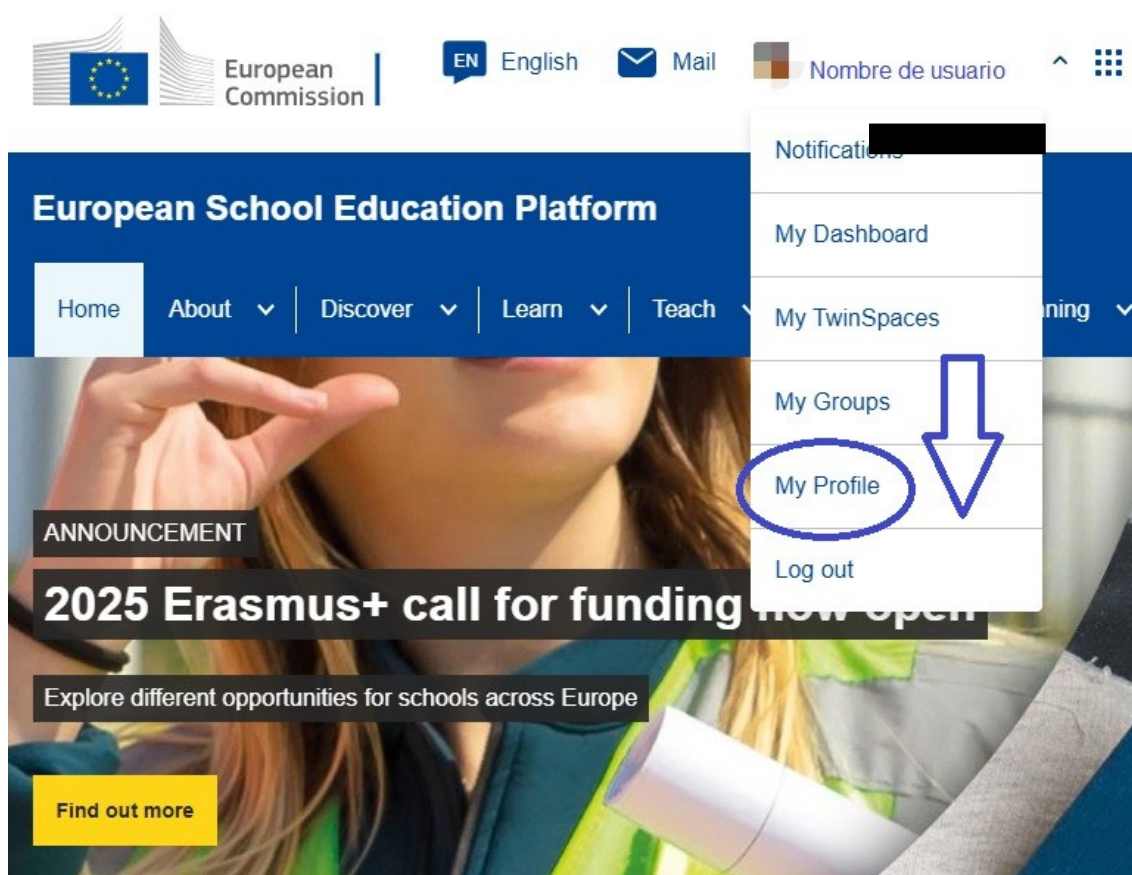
European Commission

EN English

Mail

Nombre de usuario

European School Education Platform

Home About Discover Learn Teach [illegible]ning

Notifications

My Dashboard

My TwinSpaces

My Groups

My Profile

Log out

ANNOUNCEMENT

2025 Erasmus+ call for funding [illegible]

Explore different opportunities for schools across Europe

Find out more